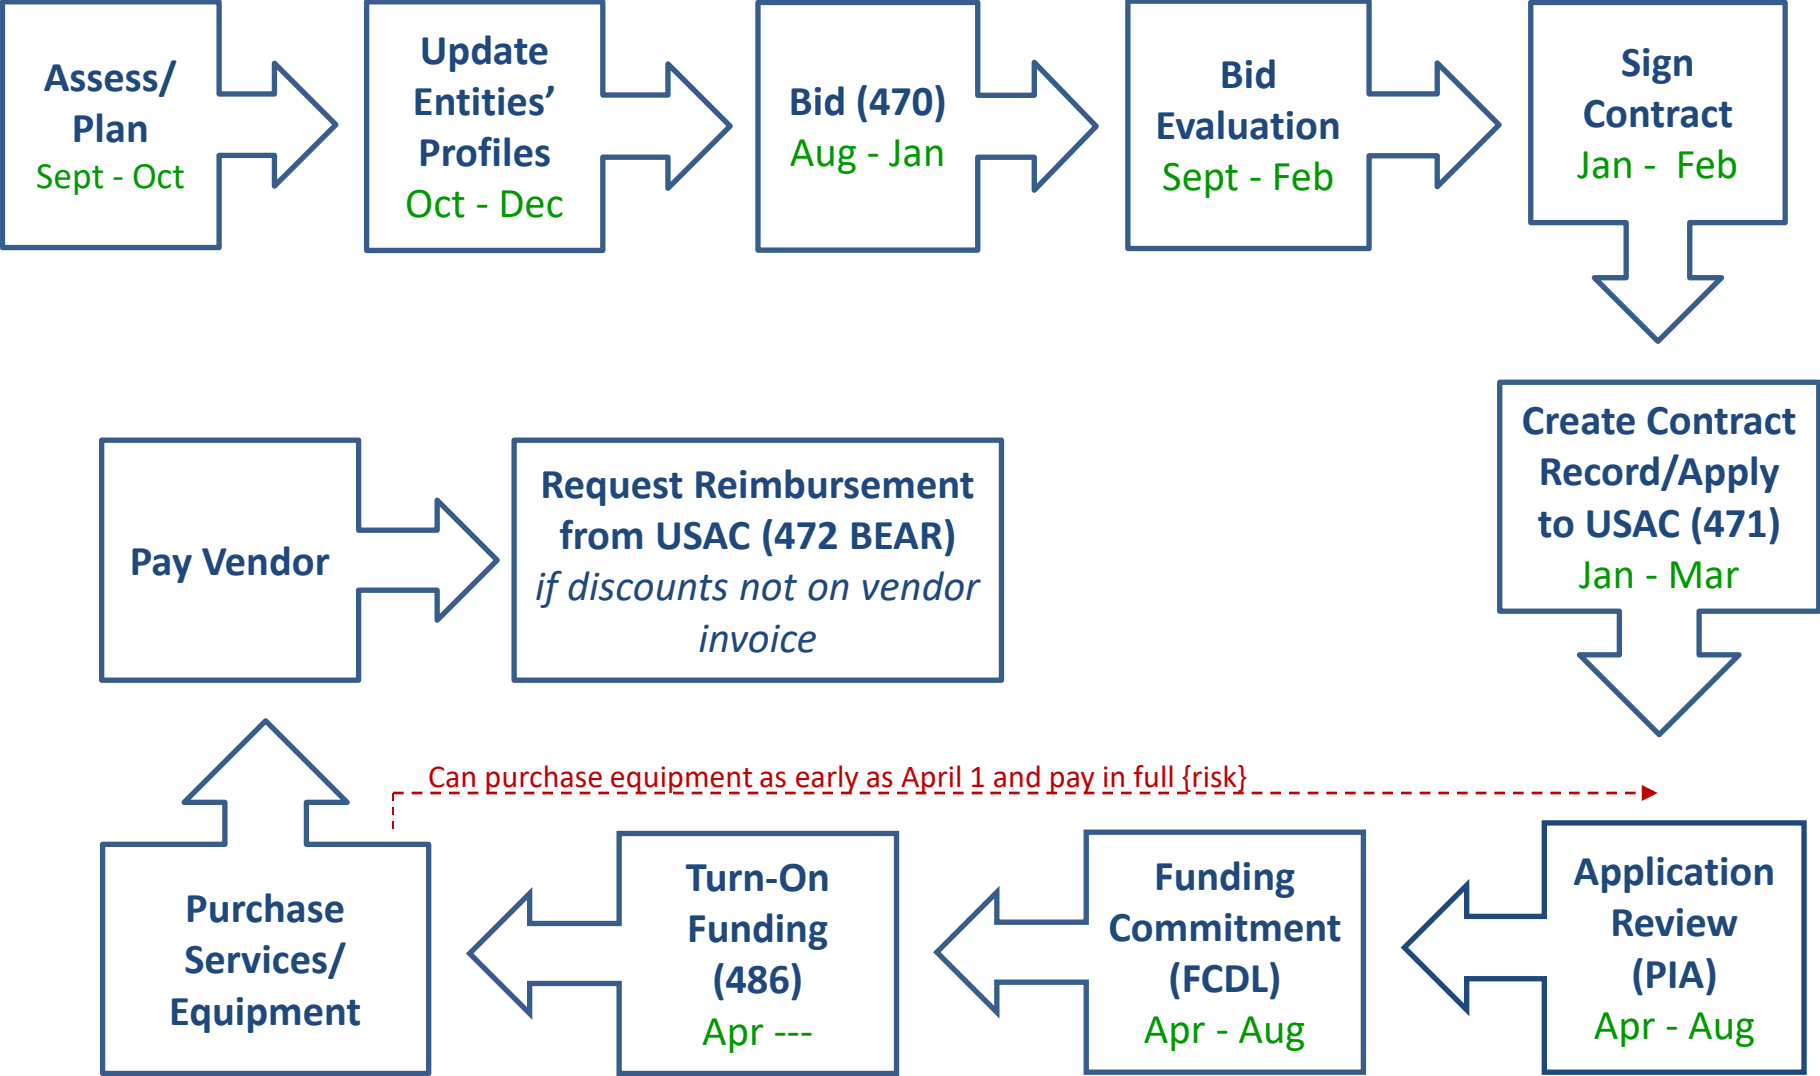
Assess/ Plan
Sept - Oct

Update Entities' Profiles
Oct - Dec

Bid (470)
Aug - Jan

Bid Evaluation
Sept - Feb

Sign Contract
Jan - Feb

Create Contract Record/Apply to USAC (471)
Jan - Mar

Pay Vendor

Request Reimbursement from USAC (472 BEAR)
*if discounts not on vendor invoice*

Can purchase equipment as early as April 1 and pay in full {risk}

Application Review (PIA)
Apr - Aug

Funding Commitment (FCDL)
Apr - Aug

Turn-On Funding (486)
Apr ---

Purchase Services/ Equipment